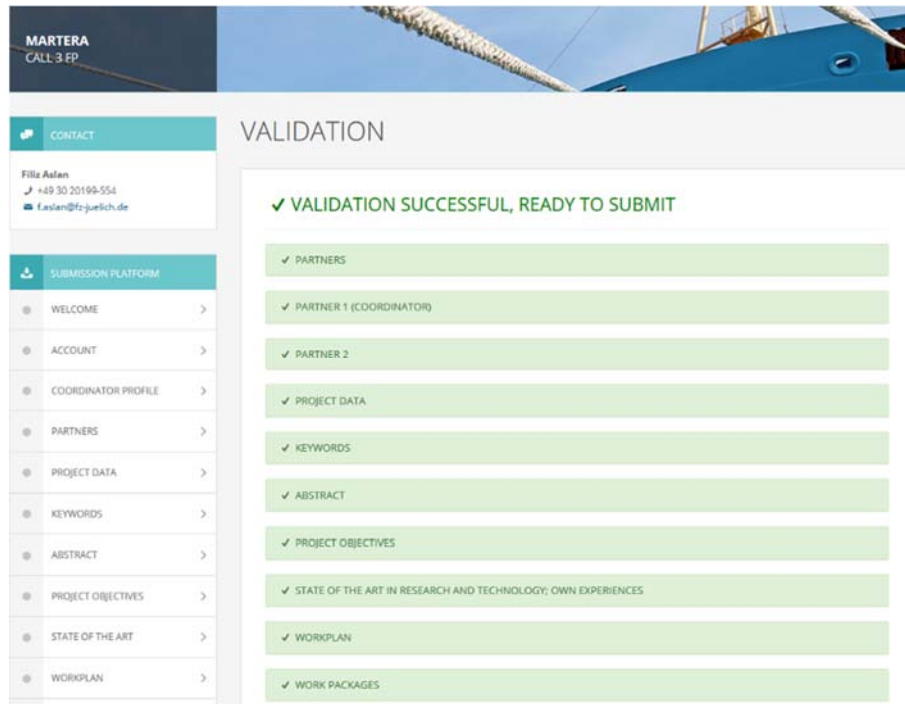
MARTERA
CALL 3 FP

CONTACT

Filiz Aslan
+49 30 20199-554
f.aslan@fz-juelich.de

SUBMISSION PLATFORM

WELCOME
ACCOUNT
COORDINATOR PROFILE
PARTNERS
PROJECT DATA
KEYWORDS
ABSTRACT
PROJECT OBJECTIVES
STATE OF THE ART
WORKPLAN

VALIDATION

✓ VALIDATION SUCCESSFUL, READY TO SUBMIT

✓ PARTNERS
✓ PARTNER 1 (COORDINATOR)
✓ PARTNER 2
✓ PROJECT DATA
✓ KEYWORDS
✓ ABSTRACT
✓ PROJECT OBJECTIVES
✓ STATE OF THE ART IN RESEARCH AND TECHNOLOGY; OWN EXPERIENCES
✓ WORKPLAN
✓ WORK PACKAGES